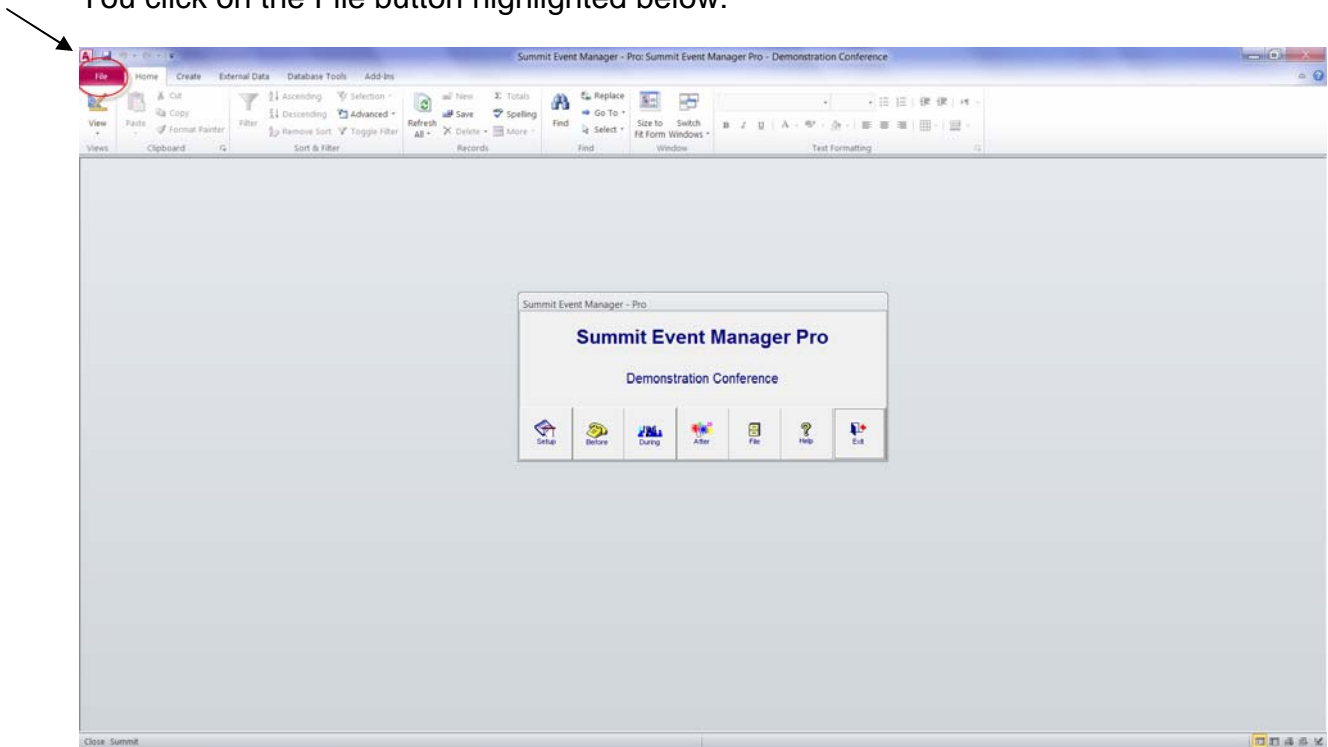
You click on the File button highlighted below.

Summit Event Manager - Pro: Summit Event Manager Pro - Demonstration Conference

File Home Create External Data Database Tools Add-Ins

View Paste Cut Copy Format Painter Filter Ascending Descending Remove Sort Selection Advanced Toggle Filter Refresh All New Save Delete Totals Spelling More Find Replace Go To Select Size to Fit Form Switch Windows

Views Clipboard Sort & Filter Records Find Window Text Formatting

Summit Event Manager - Pro

Summit Event Manager Pro

Demonstration Conference

Setup Before During After File Help Exit

Close Summit